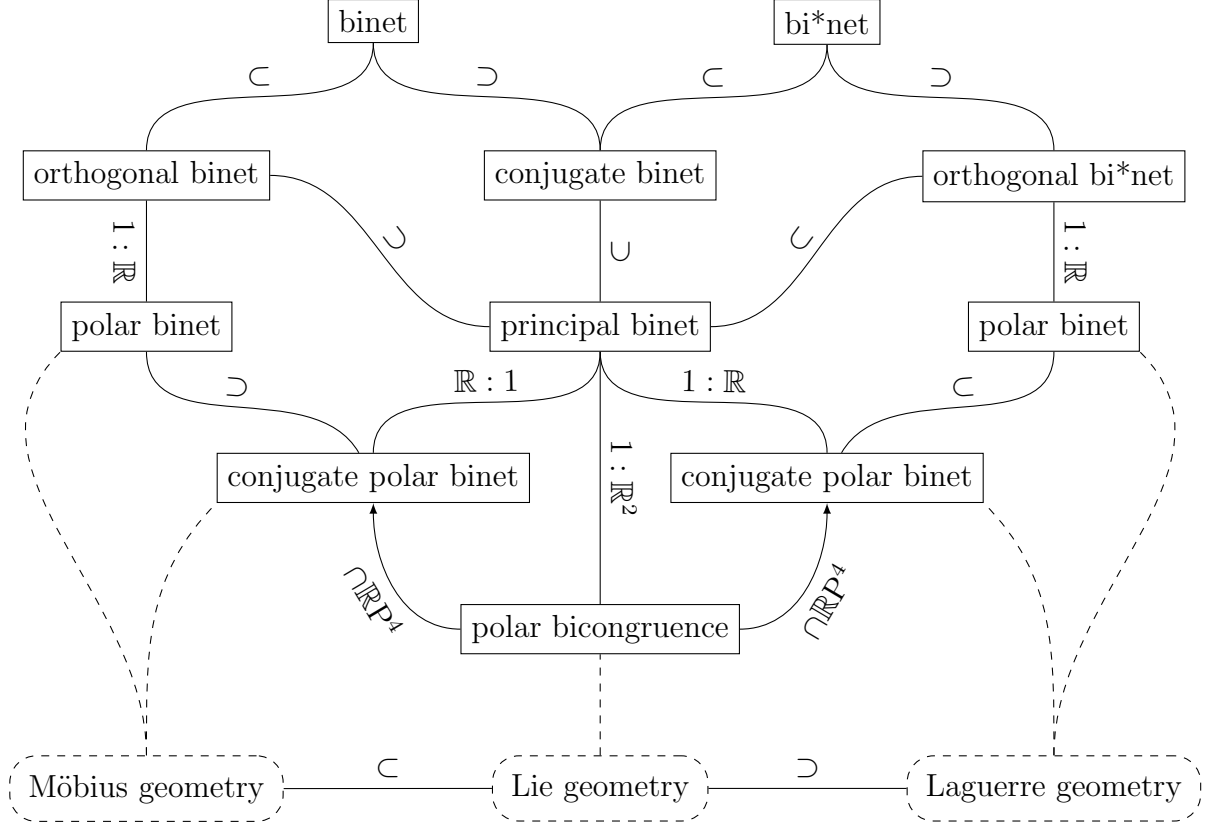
binet

bi*net

$\subset$ $\supset$ $\subset$ $\supset$

orthogonal binet

conjugate binet

orthogonal bi*net

$1:\mathbb{R}$

$\supset$

$\cup$

$\cup$

$1:\mathbb{R}$

polar binet

principal binet

polar binet

$\supset$

$\mathbb{R}:1$

$1:\mathbb{R}$

$\subset$

conjugate polar binet

$1:\mathbb{R}^2$

conjugate polar binet

$\cap\mathbb{R}P^4$

polar bicongruence

$\cap\mathbb{R}P^4$

Möbius geometry

$\subset$

Lie geometry

$\supset$

Laguerre geometry